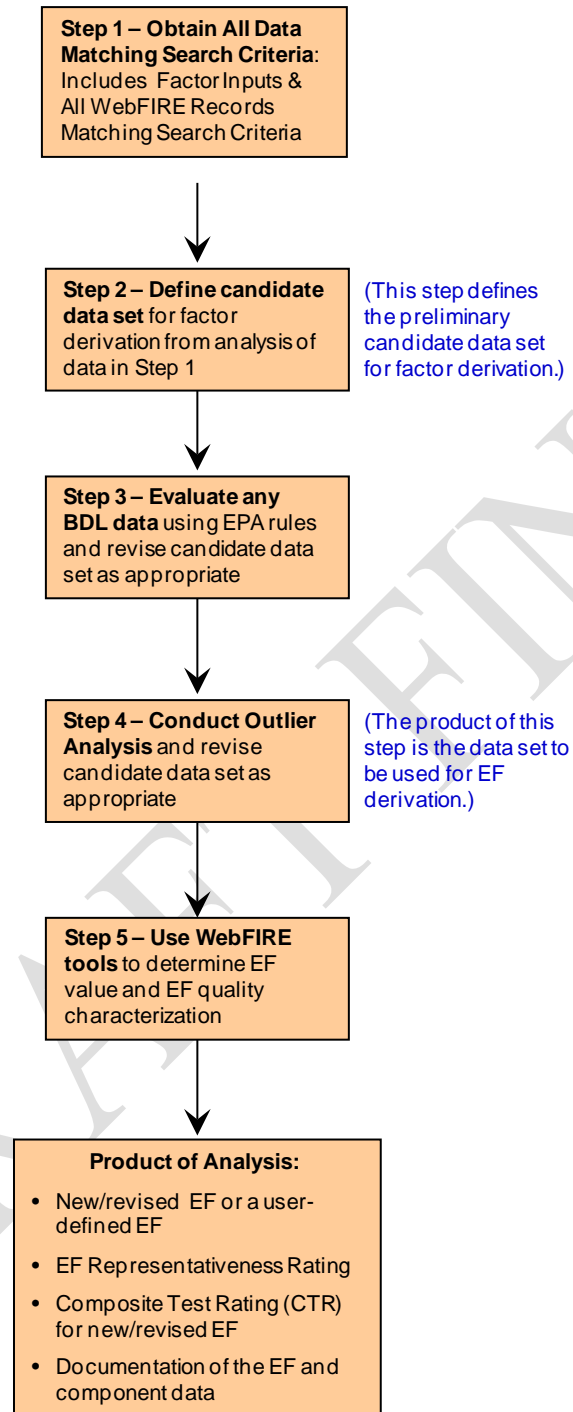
**Step 1 – Obtain All Data Matching Search Criteria**: Includes Factor Inputs & All WebFIRE Records Matching Search Criteria

**Step 2 – Define candidate data set** for factor derivation from analysis of data in Step 1

(This step defines the preliminary candidate data set for factor derivation.)

**Step 3 – Evaluate any BDL data** using EPA rules and revise candidate data set as appropriate

**Step 4 – Conduct Outlier Analysis** and revise candidate data set as appropriate

(The product of this step is the data set to be used for EF derivation.)

**Step 5 – Use WebFIRE tools** to determine EF value and EF quality characterization

**Product of Analysis:**

- New/revised EF or a user-defined EF
- EF Representativeness Rating
- Composite Test Rating (CTR) for new/revised EF
- Documentation of the EF and component data

DRAFT